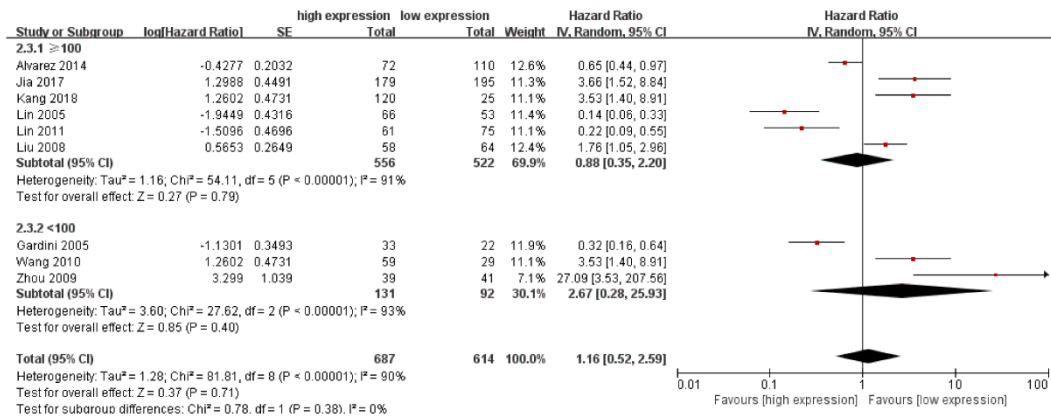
| Study or Subgroup | log[Hazard Ratio] | SE | high expression Total | low expression Total | Weight | Hazard Ratio IV, Random, 95% CI |
|---|---|---|---|---|---|---|
| **2.3.1 ≥100** | | | | | | |
| Alvarez 2014 | -0.4277 | 0.2032 | 72 | 110 | 12.6% | 0.65 [0.44, 0.97] |
| Jia 2017 | 1.2988 | 0.4491 | 179 | 195 | 11.3% | 3.66 [1.52, 8.84] |
| Kang 2018 | 1.2602 | 0.4731 | 120 | 25 | 11.1% | 3.53 [1.40, 8.91] |
| Lin 2005 | -1.9449 | 0.4316 | 66 | 53 | 11.4% | 0.14 [0.06, 0.33] |
| Lin 2011 | -1.5096 | 0.4696 | 61 | 75 | 11.1% | 0.22 [0.09, 0.55] |
| Liu 2008 | 0.5653 | 0.2649 | 58 | 64 | 12.4% | 1.76 [1.05, 2.96] |
| **Subtotal (95% CI)** | | | **556** | **522** | **69.9%** | **0.88 [0.35, 2.20]** |

Heterogeneity: Tau² = 1.16; Chi² = 54.11, df = 5 (P < 0.00001); I² = 91%
Test for overall effect: Z = 0.27 (P = 0.79)

| Study or Subgroup | log[Hazard Ratio] | SE | high expression Total | low expression Total | Weight | Hazard Ratio IV, Random, 95% CI |
|---|---|---|---|---|---|---|
| **2.3.2 <100** | | | | | | |
| Gardini 2005 | -1.1301 | 0.3493 | 33 | 22 | 11.9% | 0.32 [0.16, 0.64] |
| Wang 2010 | 1.2602 | 0.4731 | 59 | 29 | 11.1% | 3.53 [1.40, 8.91] |
| Zhou 2009 | 3.299 | 1.039 | 39 | 41 | 7.1% | 27.09 [3.53, 207.56] |
| **Subtotal (95% CI)** | | | **131** | **92** | **30.1%** | **2.67 [0.28, 25.93]** |

Heterogeneity: Tau² = 3.60; Chi² = 27.62, df = 2 (P < 0.00001); I² = 93%
Test for overall effect: Z = 0.85 (P = 0.40)

**Total (95% CI)** **687** **614** **100.0%** **1.16 [0.52, 2.59]**
Heterogeneity: Tau² = 1.28; Chi² = 81.81, df = 8 (P < 0.00001); I² = 90%
Test for overall effect: Z = 0.37 (P = 0.71)
Test for subgroup differences: Chi² = 0.78, df = 1 (P = 0.38), I² = 0%

Hazard Ratio
IV, Random, 95% CI
0.01 0.1 1 10 100
Favours [high expression] Favours [low expression]